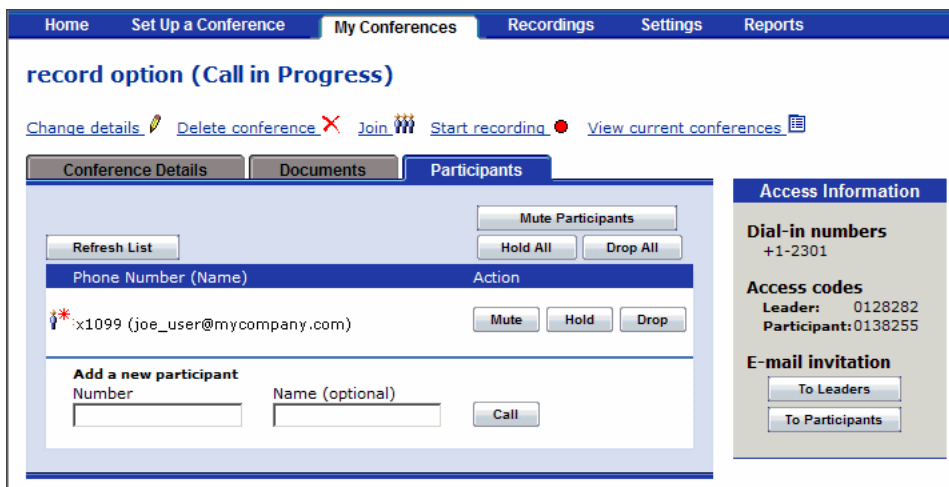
Home Set Up a Conference My Conferences Recordings Settings Reports

record option (Call in Progress)

Change details Delete conference Join Start recording View current conferences

Conference Details Documents Participants

Mute Participants

Refresh List Hold All Drop All

| Phone Number (Name) | Action |
|---|---|
| x1099 (joe_user@mycompany.com) | Mute Hold Drop |

Add a new participant
Number Name (optional)
Call

Access Information

Dial-in numbers
+1-2301

Access codes
Leader: 0128282
Participant: 0138255

E-mail invitation
To Leaders
To Participants